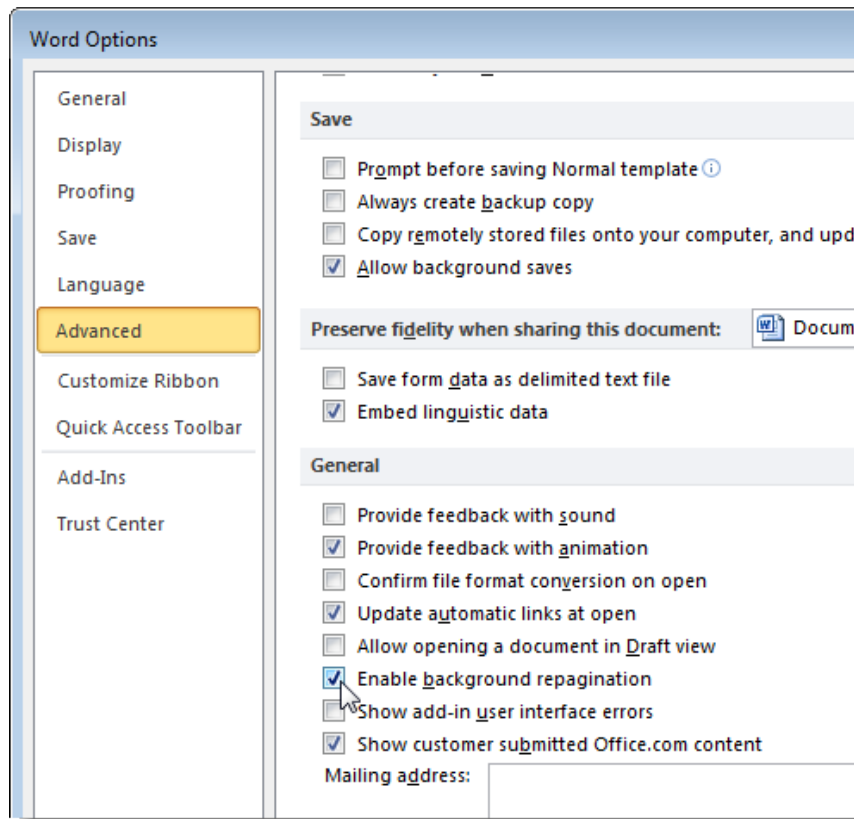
Word Options

General
Display
Proofing
Save
Language
Advanced
Customize Ribbon
Quick Access Toolbar
Add-Ins
Trust Center

Save

Prompt before saving Normal template
Always create backup copy
Copy remotely stored files onto your computer, and upd
Allow background saves

Preserve fidelity when sharing this document: Docum

Save form data as delimited text file
Embed linguistic data

General

Provide feedback with sound
Provide feedback with animation
Confirm file format conversion on open
Update automatic links at open
Allow opening a document in Draft view
Enable background repagination
Show add-in user interface errors
Show customer submitted Office.com content
Mailing address: